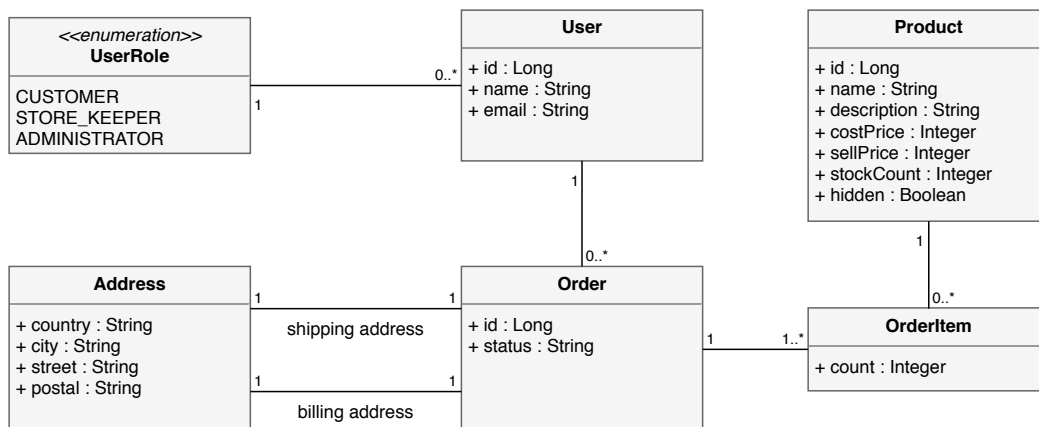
<<enumeration>>
UserRole

CUSTOMER
STORE_KEEPER
ADMINISTRATOR

1

0..*

User

+ id : Long
+ name : String
+ email : String

Product

+ id : Long
+ name : String
+ description : String
+ costPrice : Integer
+ sellPrice : Integer
+ stockCount : Integer
+ hidden : Boolean

1

0..*

1

0..*

Address

+ country : String
+ city : String
+ street : String
+ postal : String

1

1

shipping address

1

1

billing address

Order

+ id : Long
+ status : String

1

1..*

OrderItem

+ count : Integer